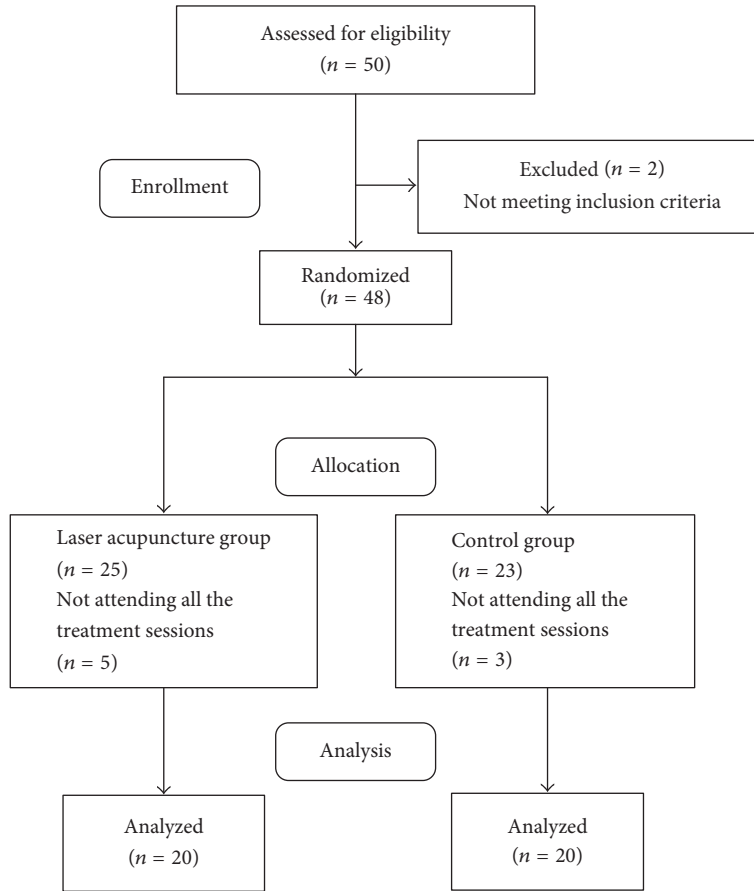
Assessed for eligibility
($n = 50$)

Enrollment

Excluded ($n = 2$)
Not meeting inclusion criteria

Randomized
($n = 48$)

Allocation

Laser acupuncture group
($n = 25$)
Not attending all the treatment sessions
($n = 5$)

Control group
($n = 23$)
Not attending all the treatment sessions
($n = 3$)

Analysis

Analyzed
($n = 20$)

Analyzed
($n = 20$)